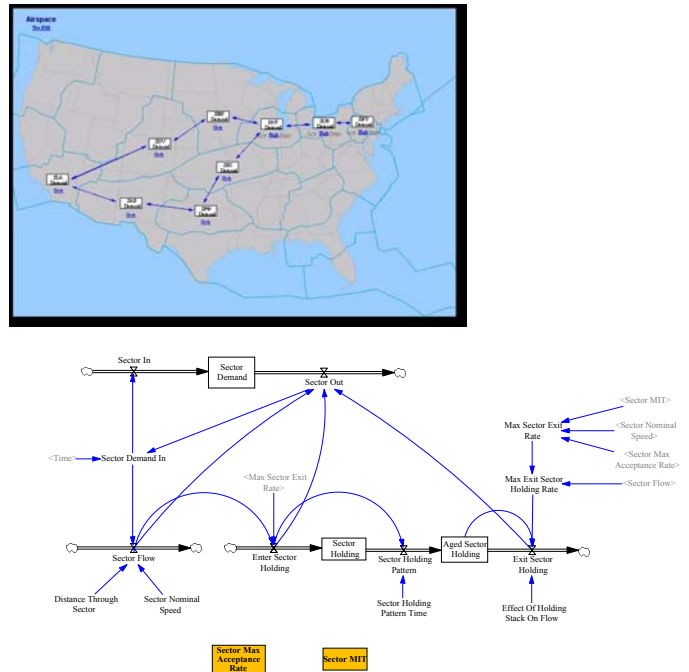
Airspace
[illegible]

LA
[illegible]

ZDV
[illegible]

ZMP
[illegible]

ZAB
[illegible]

ZFW
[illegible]

ZKC
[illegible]

ZAU
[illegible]

ZOB
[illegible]

EWR
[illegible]

Sector In

Sector Demand

Sector Out

<Sector MIT>

Max Sector Exit Rate

<Sector Nominal Speed>

<Time>

Sector Demand In

<Sector Max Acceptance Rate>

<Max Sector Exit Rate>

Max Exit Sector Holding Rate

<Sector Flow>

Sector Flow

Enter Sector Holding

Sector Holding

Sector Holding Pattern

Aged Sector Holding

Exit Sector Holding

Distance Through Sector

Sector Nominal Speed

Sector Holding Pattern Time

Effect Of Holding Stack On Flow

Sector Max Acceptance Rate

Sector MIT